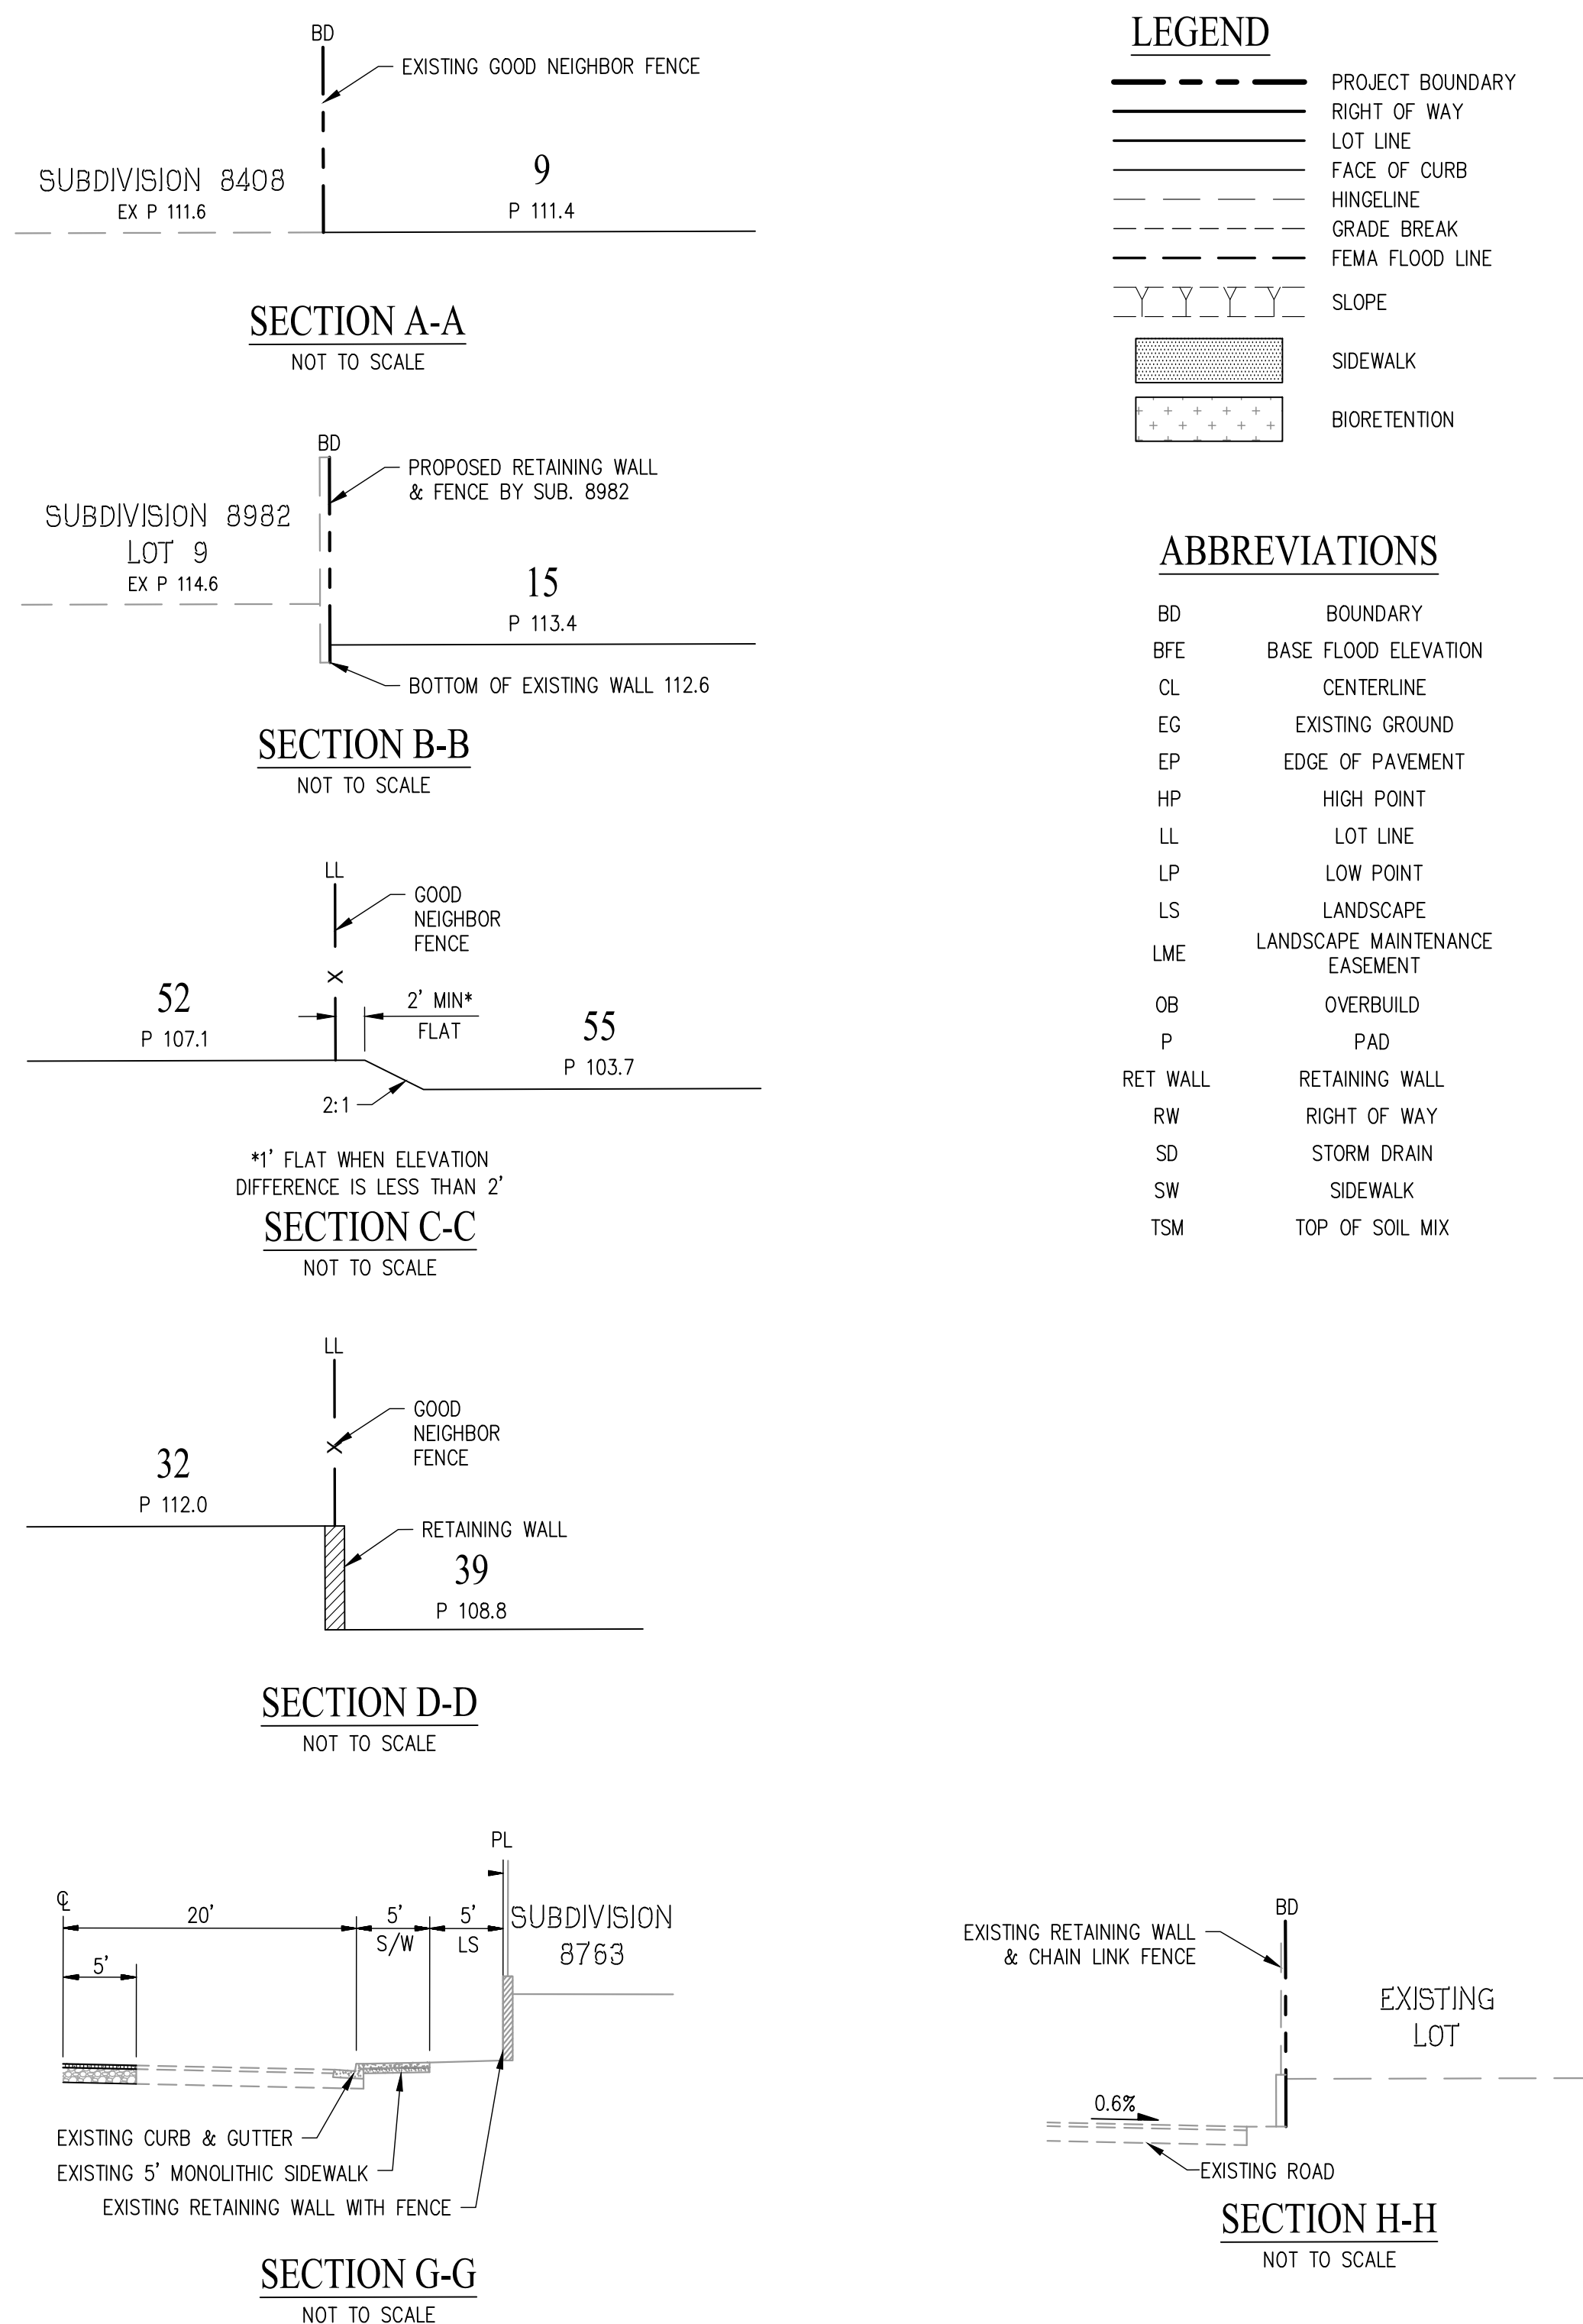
BD

EXISTING GOOD NEIGHBOR FENCE

SUBDIVISION 8408
EX P 111.6

9
P 111.4

SECTION A-A
NOT TO SCALE

BD

PROPOSED RETAINING WALL & FENCE BY SUB. 8982

SUBDIVISION 8982
LOT 9
EX P 114.6

15
P 113.4

BOTTOM OF EXISTING WALL 112.6

SECTION B-B
NOT TO SCALE

LL

GOOD NEIGHBOR FENCE

52
P 107.1

2' MIN*
FLAT

55
P 103.7

2:1

*1' FLAT WHEN ELEVATION DIFFERENCE IS LESS THAN 2'

SECTION C-C
NOT TO SCALE

LL

GOOD NEIGHBOR FENCE

32
P 112.0

RETAINING WALL

39
P 108.8

SECTION D-D
NOT TO SCALE

PL

℄

20'

5'
S/W

5'
LS

SUBDIVISION 8763

5'

EXISTING CURB & GUTTER
EXISTING 5' MONOLITHIC SIDEWALK
EXISTING RETAINING WALL WITH FENCE

SECTION G-G
NOT TO SCALE

LEGEND

PROJECT BOUNDARY
RIGHT OF WAY
LOT LINE
FACE OF CURB
HINGELINE
GRADE BREAK
FEMA FLOOD LINE
SLOPE
SIDEWALK
BIORETENTION

ABBREVIATIONS

| | |
|---|---|
| BD | BOUNDARY |
| BFE | BASE FLOOD ELEVATION |
| CL | CENTERLINE |
| EG | EXISTING GROUND |
| EP | EDGE OF PAVEMENT |
| HP | HIGH POINT |
| LL | LOT LINE |
| LP | LOW POINT |
| LS | LANDSCAPE |
| LME | LANDSCAPE MAINTENANCE EASEMENT |
| OB | OVERBUILD |
| P | PAD |
| RET WALL | RETAINING WALL |
| RW | RIGHT OF WAY |
| SD | STORM DRAIN |
| SW | SIDEWALK |
| TSM | TOP OF SOIL MIX |

BD

EXISTING RETAINING WALL & CHAIN LINK FENCE

EXISTING LOT

0.6%

EXISTING ROAD

SECTION H-H
NOT TO SCALE